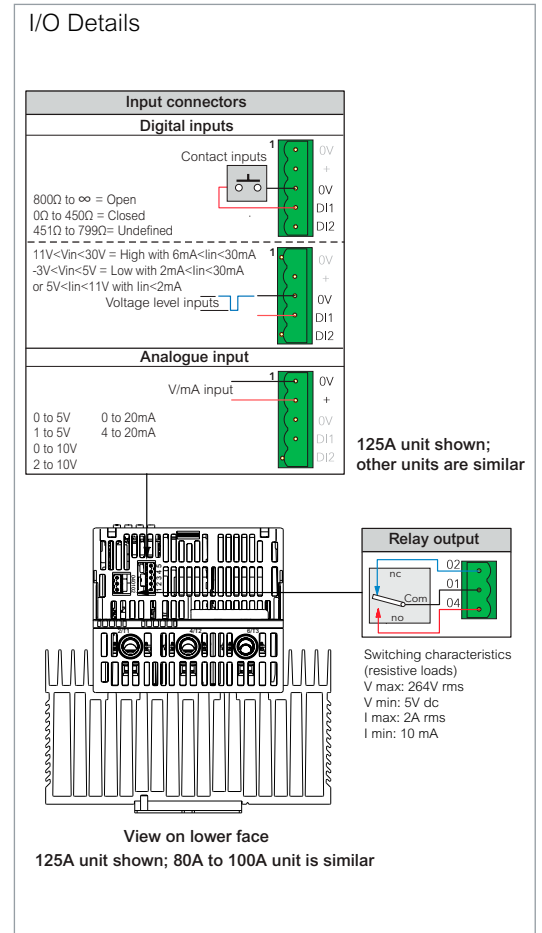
I/O Details

Input connectors

Digital inputs

Contact inputs

1

0V

+

0V

DI1

DI2

800Ω to ∞ = Open
0Ω to 450Ω = Closed
451Ω to 799Ω= Undefined

11V<Vin<30V = High with 6mA<Iin<30mA
-3V<Vin<5V = Low with 2mA<Iin<30mA
or 5V<Iin<11V with Iin<2mA

Voltage level inputs

1

0V

+

0V

DI1

DI2

Analogue input

V/mA input

1

0V

+

0V

DI1

DI2

0 to 5V
1 to 5V
0 to 10V
2 to 10V

0 to 20mA
4 to 20mA

125A unit shown; other units are similar

Relay output

nc

02

01

Com

04

no

Switching characteristics (resistive loads)
V max: 264V rms
V min: 5V dc
I max: 2A rms
I min: 10 mA

View on lower face
125A unit shown; 80A to 100A unit is similar